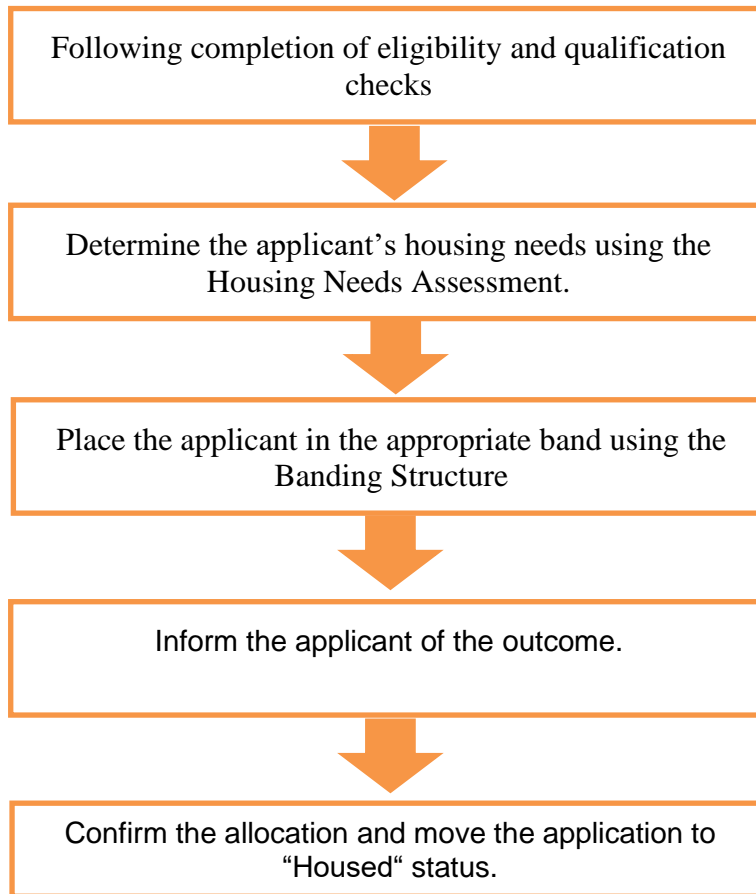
Following completion of eligibility and qualification checks

Determine the applicant’s housing needs using the Housing Needs Assessment.

Place the applicant in the appropriate band using the Banding Structure

Inform the applicant of the outcome.

Confirm the allocation and move the application to “Housed“ status.